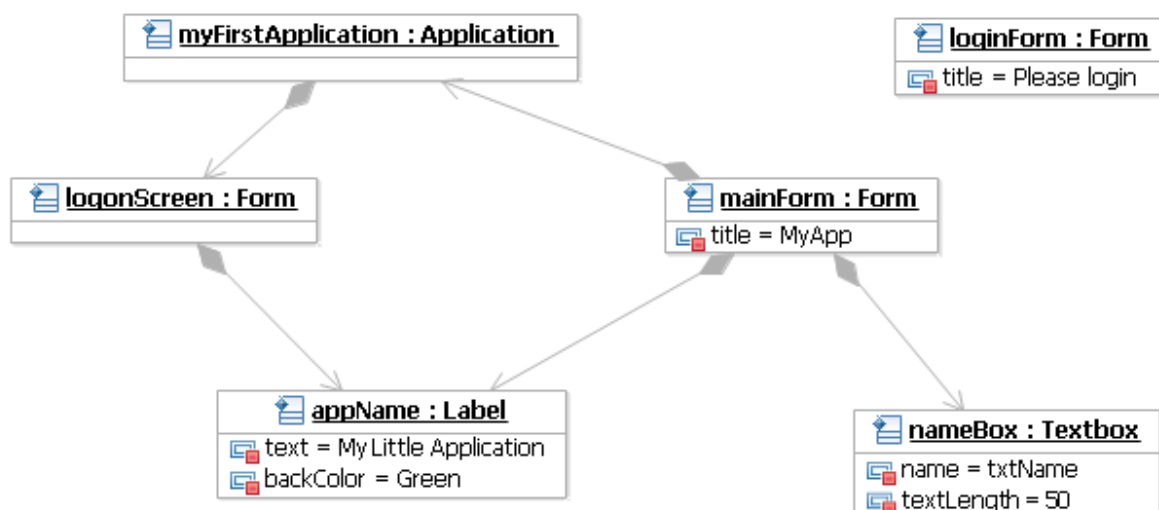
myFirstApplication : Application

loginForm : Form
title = Please login

logonScreen : Form

mainForm : Form
title = MyApp

appName : Label
text = My Little Application
backColor = Green

nameBox : Textbox
name = txtName
textLength = 50